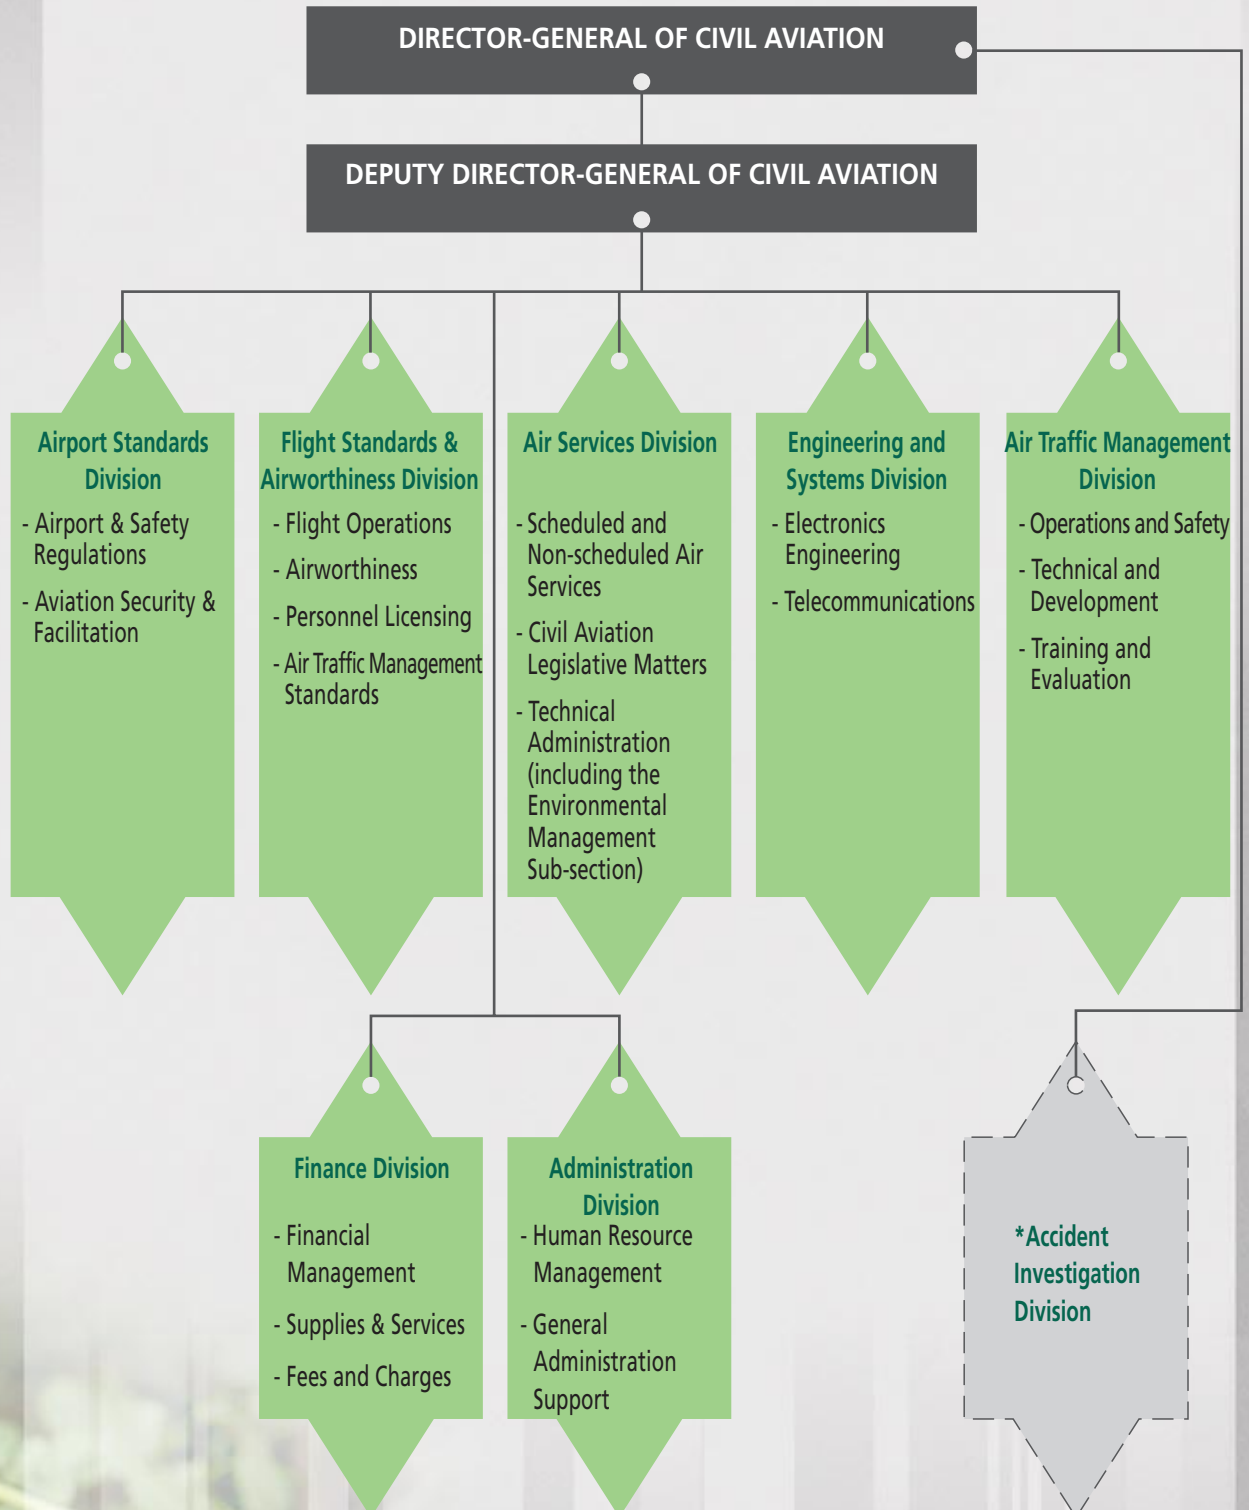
DIRECTOR-GENERAL OF CIVIL AVIATION

DEPUTY DIRECTOR-GENERAL OF CIVIL AVIATION

Airport Standards Division
- Airport & Safety Regulations
- Aviation Security & Facilitation

Flight Standards & Airworthiness Division
- Flight Operations
- Airworthiness
- Personnel Licensing
- Air Traffic Management Standards

Air Services Division
- Scheduled and Non-scheduled Air Services
- Civil Aviation Legislative Matters
- Technical Administration (including the Environmental Management Sub-section)

Engineering and Systems Division
- Electronics Engineering
- Telecommunications

Air Traffic Management Division
- Operations and Safety
- Technical and Development
- Training and Evaluation

Finance Division
- Financial Management
- Supplies & Services
- Fees and Charges

Administration Division
- Human Resource Management
- General Administration Support

*Accident Investigation Division